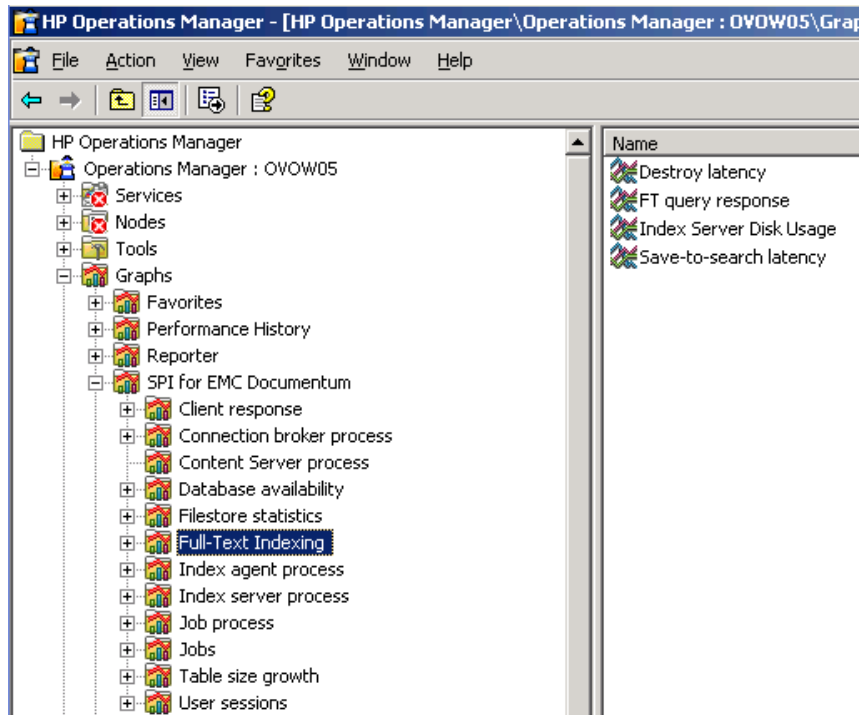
HP Operations Manager - [HP Operations Manager\Operations Manager : OVOW05\Grap

File Action View Favorites Window Help

HP Operations Manager
Operations Manager : OVOW05
Services
Nodes
Tools
Graphs
Favorites
Performance History
Reporter
SPI for EMC Documentum
Client response
Connection broker process
Content Server process
Database availability
Filestore statistics
Full-Text Indexing
Index agent process
Index server process
Job process
Jobs
Table size growth
User sessions

Name
Destroy latency
FT query response
Index Server Disk Usage
Save-to-search latency